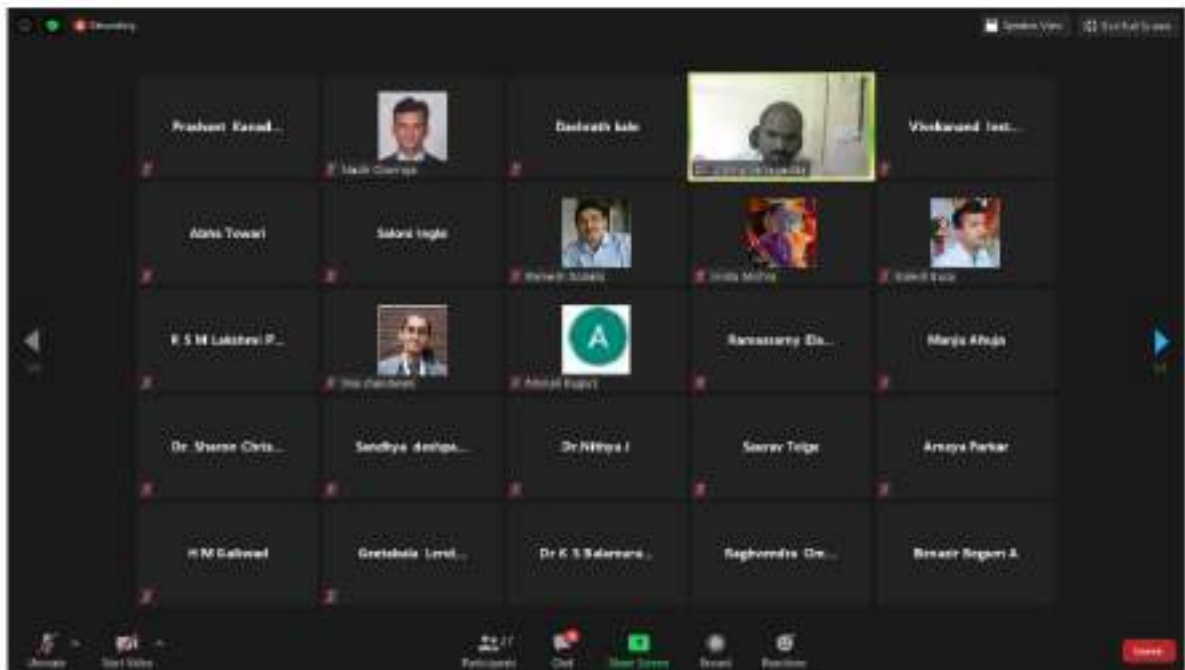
Recording

Speaker View   Exit Full Screen

Prashant Kanad...
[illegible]
Dashrath kale
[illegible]
Vivekanand Inst...

Abhi Tiwari
Saloni Ingle
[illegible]
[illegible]
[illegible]

K S M Lakshmi P...
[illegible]
A
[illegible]
Ramaswamy Ek...
Manju Ahuja

Dr. Sharon Chris...
Sandhya deshpa...
Dr.Nithya J
Saurav Talge
Ameya Parkar

H M Gaikwad
Geetabala Leish...
Dr K S Balamuru...
Raghvendra Om...
Benazir Begum A

Unmute   Start Video   Participants 27   Chat   Share Screen   Record   Reactions   Leave